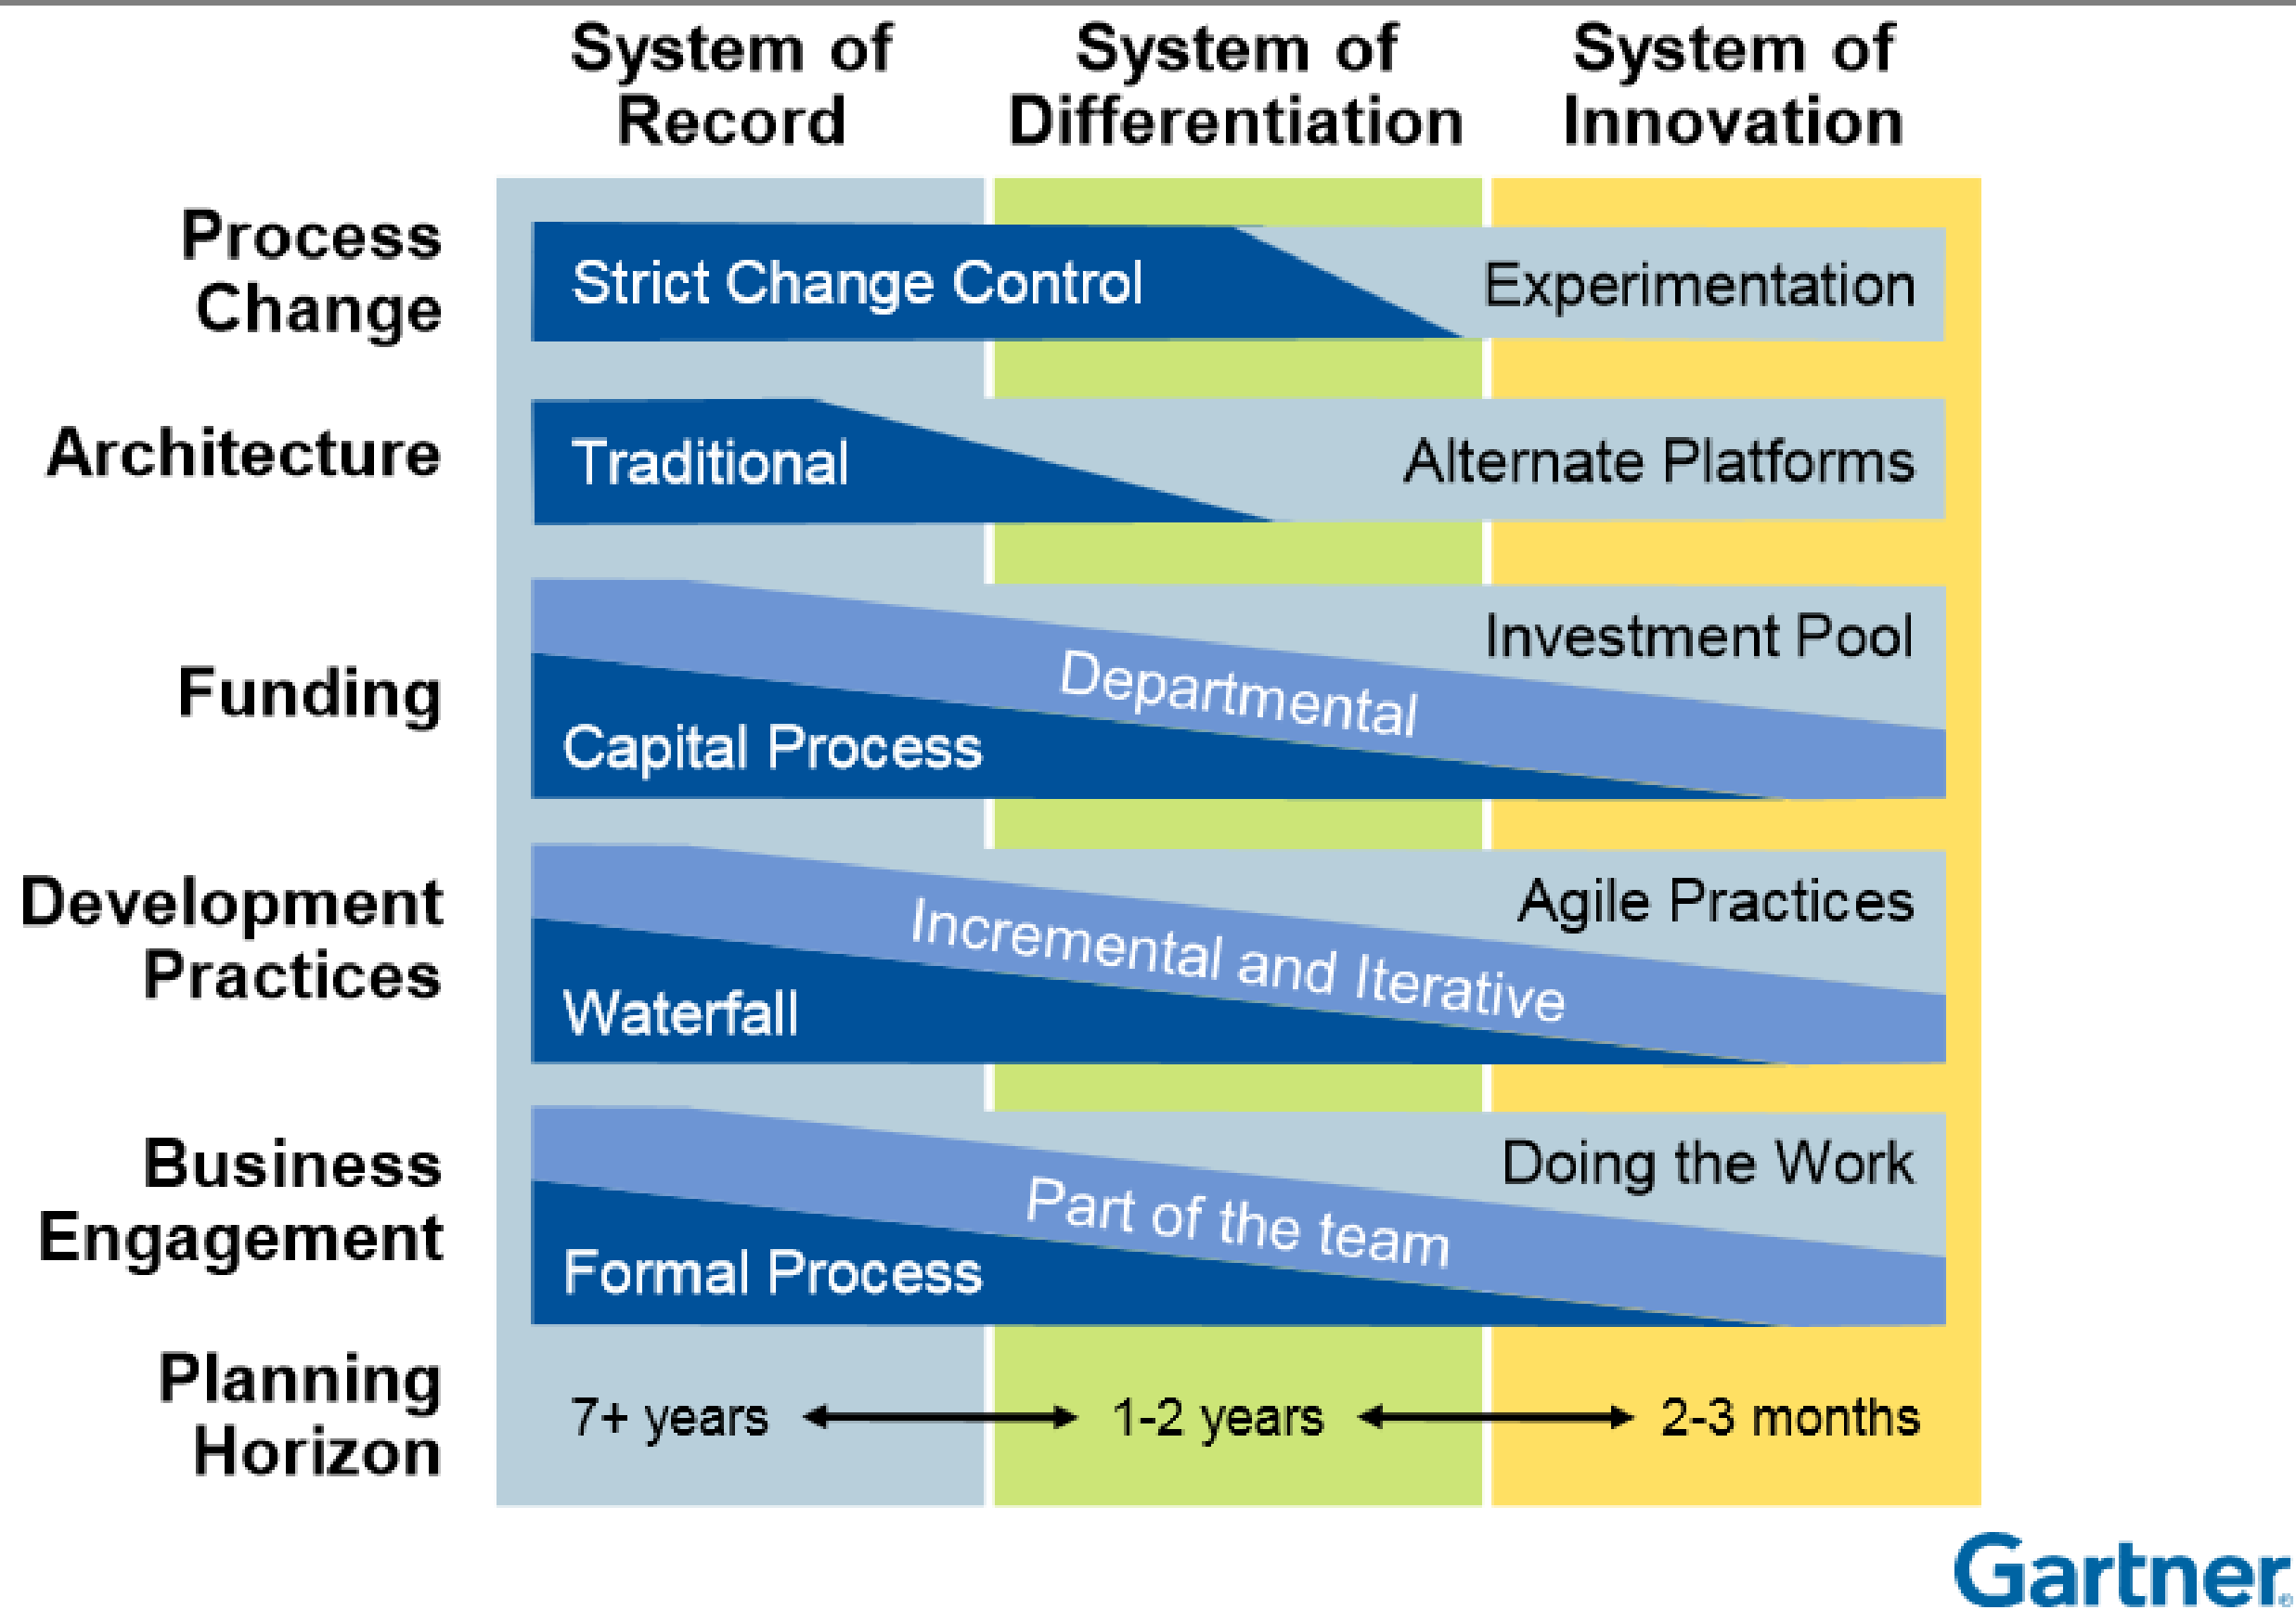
| | System of Record | System of Differentiation | System of Innovation |
|---|---|---|---|
| Process Change | Strict Change Control | | Experimentation |
| Architecture | Traditional | | Alternate Platforms |
| Funding | Capital Process | Departmental | Investment Pool |
| Development Practices | Waterfall | Incremental and Iterative | Agile Practices |
| Business Engagement | Formal Process | Part of the team | Doing the Work |
| Planning Horizon | 7+ years | 1-2 years | 2-3 months |

Gartner